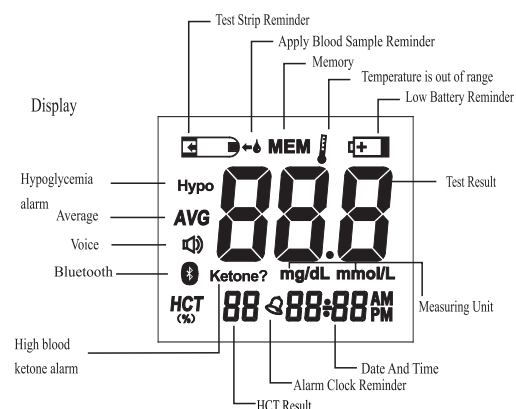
Test Strip Reminder

Apply Blood Sample Reminder

Memory

Temperature is out of range

Low Battery Reminder

Display

MEM

Hypoglycemia alarm

Hypo

Test Result

Average

AVG

88.8

Voice

Bluetooth

Ketone?

mg/dL

mmol/L

Measuring Unit

HCT (%)

88

88:88

AM PM

High blood ketone alarm

Date And Time

Alarm Clock Reminder

HCT Result